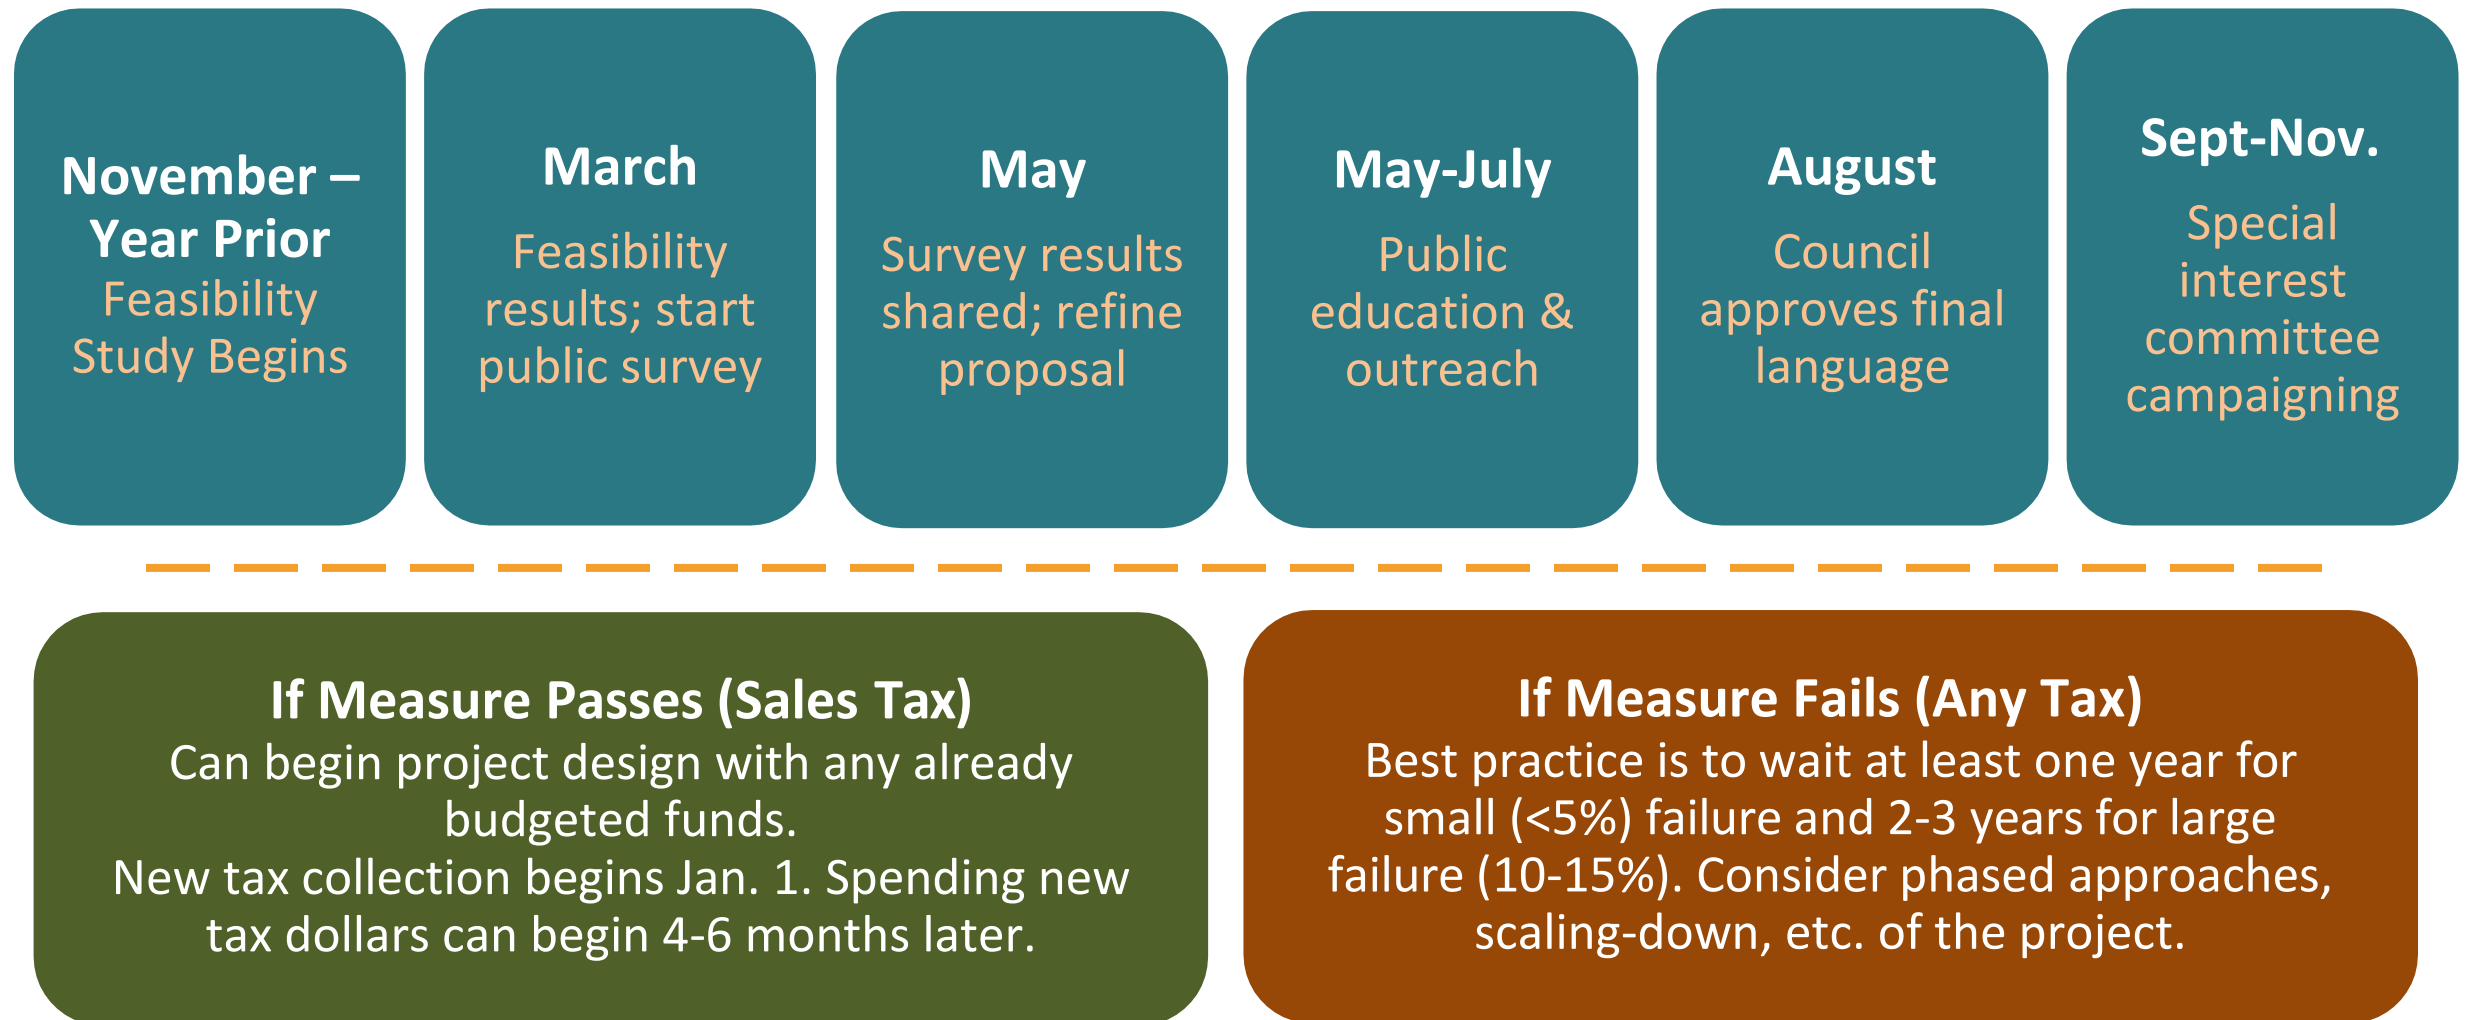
November – Year Prior
Feasibility Study Begins

March
Feasibility results; start public survey

May
Survey results shared; refine proposal

May-July
Public education & outreach

August
Council approves final language

Sept-Nov.
Special interest committee campaigning

If Measure Passes (Sales Tax)
Can begin project design with any already budgeted funds.
New tax collection begins Jan. 1. Spending new tax dollars can begin 4-6 months later.

If Measure Fails (Any Tax)
Best practice is to wait at least one year for small (<5%) failure and 2-3 years for large failure (10-15%). Consider phased approaches, scaling-down, etc. of the project.